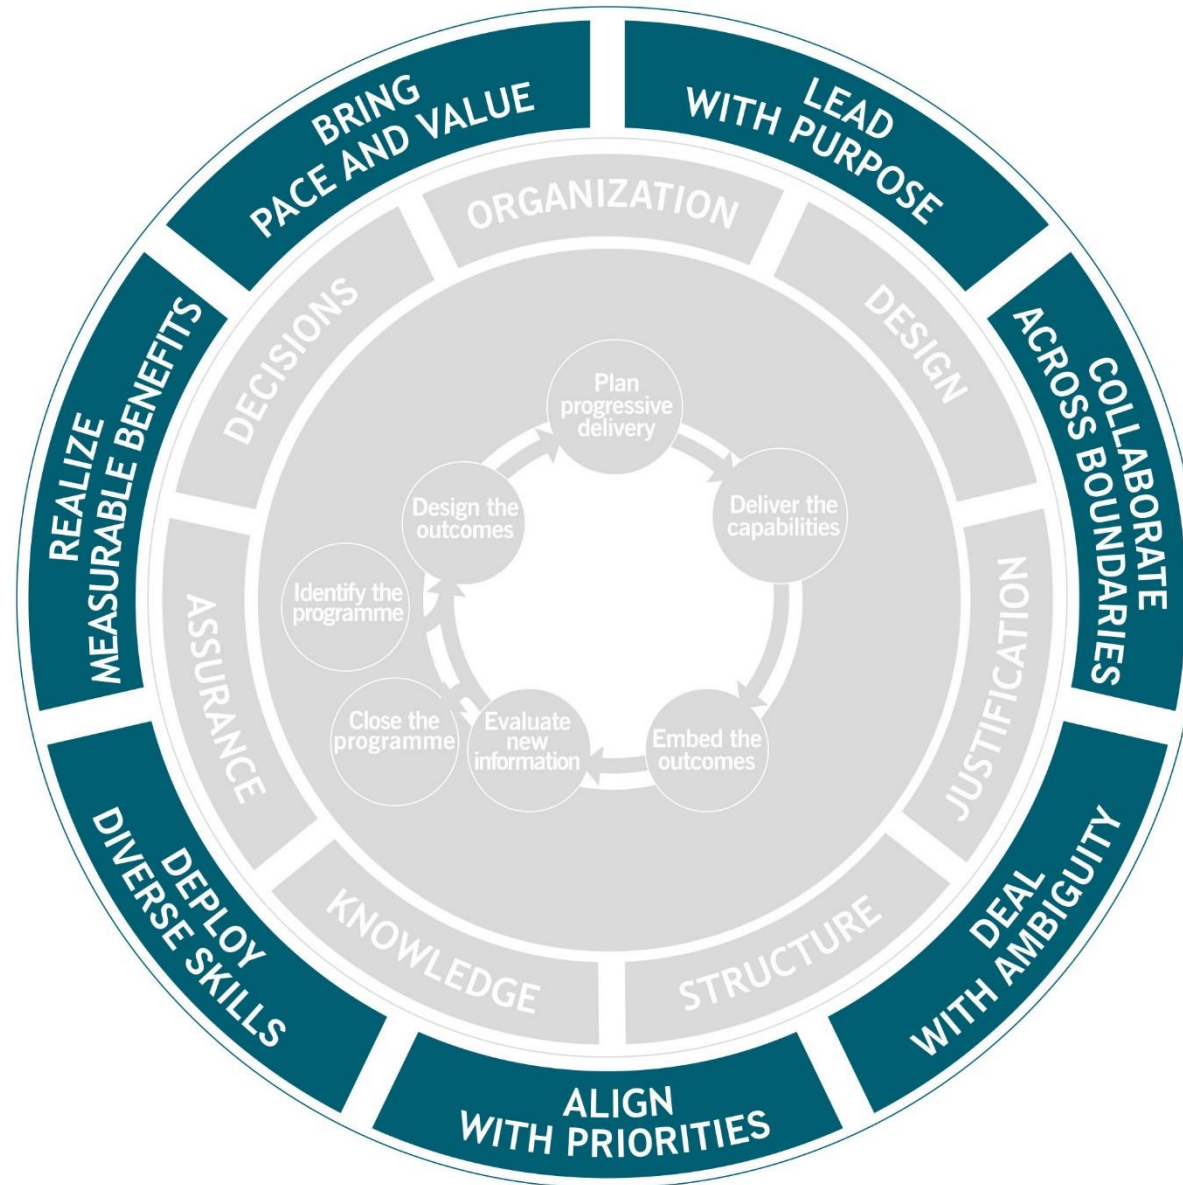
LEAD WITH PURPOSE

COLLABORATE ACROSS BOUNDARIES

DEAL WITH AMBIGUITY

ALIGN WITH PRIORITIES

DEPLOY DIVERSE SKILLS

REALIZE MEASURABLE BENEFITS

BRING PACE AND VALUE

ORGANIZATION

DESIGN

JUSTIFICATION

STRUCTURE

KNOWLEDGE

ASSURANCE

DECISIONS

Plan progressive delivery

Deliver the capabilities

Embed the outcomes

Evaluate new information

Design the outcomes

Identify the programme

Close the programme